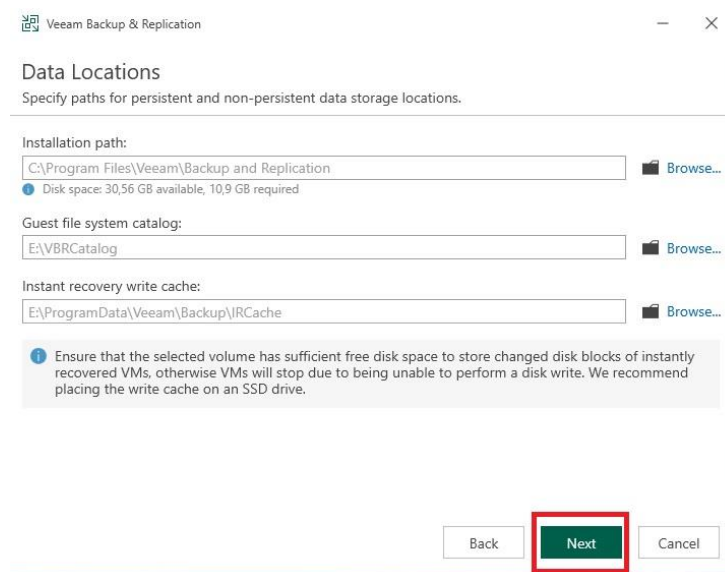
Veeam Backup & Replication

Data Locations

Specify paths for persistent and non-persistent data storage locations.

Installation path:

C:\Program Files\Veeam\Backup and Replication

Browse...

Disk space: 30,56 GB available, 10,9 GB required

Guest file system catalog:

E:\VBRCatalog

Browse...

Instant recovery write cache:

E:\ProgramData\Veeam\Backup\IRCache

Browse...

Ensure that the selected volume has sufficient free disk space to store changed disk blocks of instantly recovered VMs, otherwise VMs will stop due to being unable to perform a disk write. We recommend placing the write cache on an SSD drive.

Back

Next

Cancel